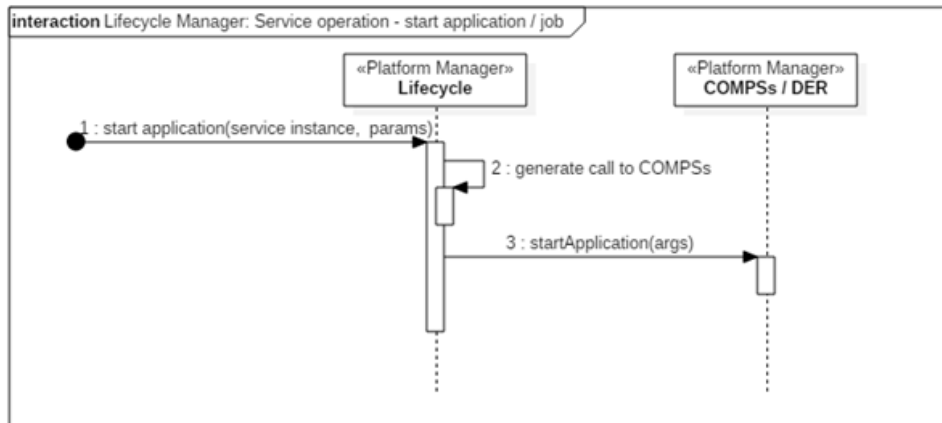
interaction Lifecycle Manager: Service operation - start application / job

«Platform Manager»
Lifecycle

«Platform Manager»
COMPSs / DER

1 : start application(service instance, params)

2 : generate call to COMPSs

3 : startApplication(args)